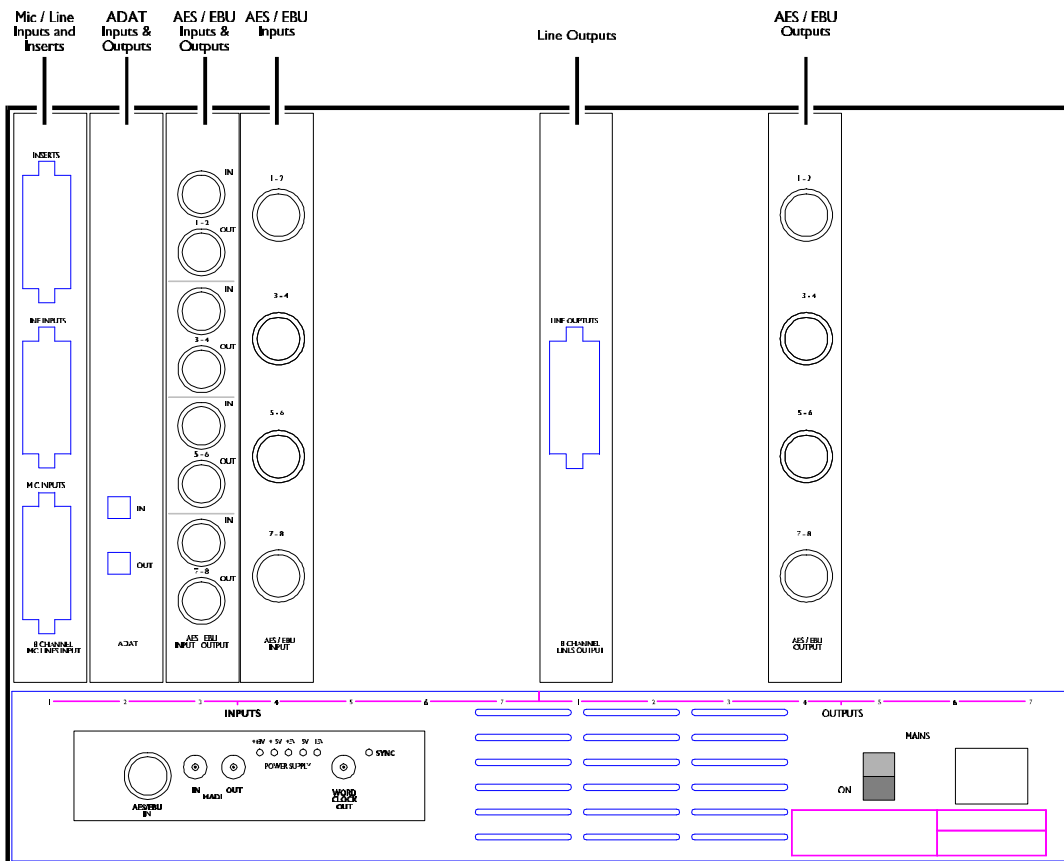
Mic / Line Inputs and Inserts

ADAT Inputs & Outputs

AES / EBU Inputs & Outputs

AES / EBU Inputs

Line Outputs

AES / EBU Outputs

INSERTS

LINE INPUTS

MIC INPUTS

8 CHANNEL MIC LINE INPUT

IN

OUT

ADAT

IN
1 - 2
OUT

IN
3 - 4
OUT

IN
5 - 6
OUT

IN
7 - 8
OUT

AES EBU
INPUT OUTPUT

1 - 2

3 - 4

5 - 6

7 - 8

AES / EBU INPUT

LINE OUTPUTS

8 CHANNEL LINES OUTPUT

1 - 2

3 - 4

5 - 6

7 - 8

AES / EBU OUTPUT

1 2 3 4 5 6 7

INPUTS

1 2 3 4 5 6 7

OUTPUTS

+48V + 5V +2.5 5V 12A

POWER SUPPLY

SYNC

AES/EBU IN

IN MADI OUT

WORD CLOCK OUT

MAINS

ON